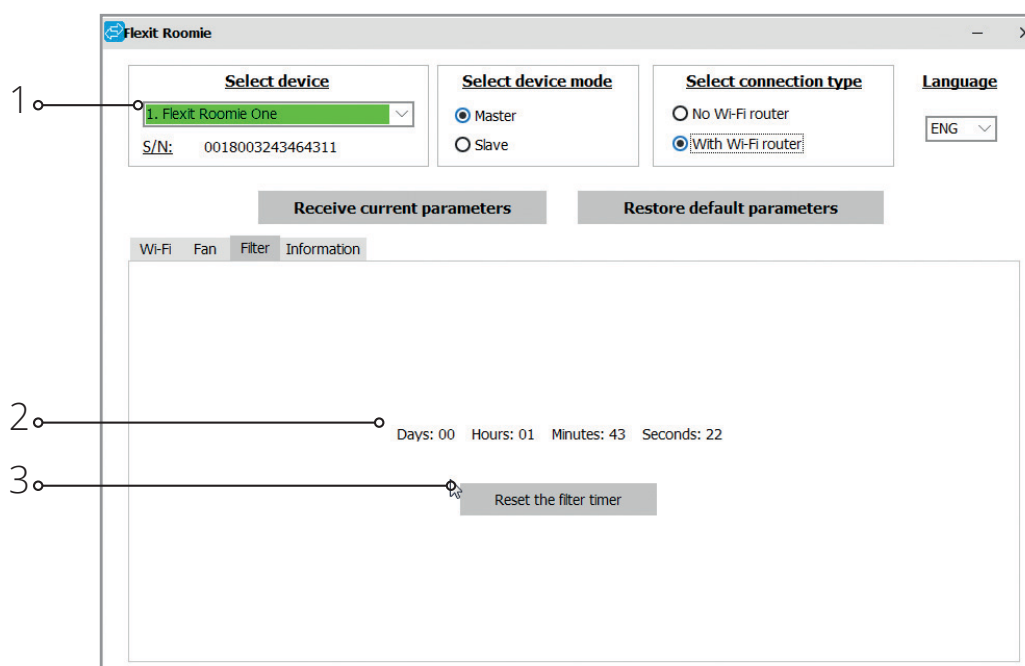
Flexit Roomie

–

1

Select device

1. Flexit Roomie One

S/N: 0018003243464311

Select device mode

Master

Slave

Select connection type

No Wi-Fi router

With Wi-Fi router

Language

ENG

Receive current parameters

Restore default parameters

Wi-Fi Fan Filter Information

2

Days: 00 Hours: 01 Minutes: 43 Seconds: 22

3

Reset the filter timer